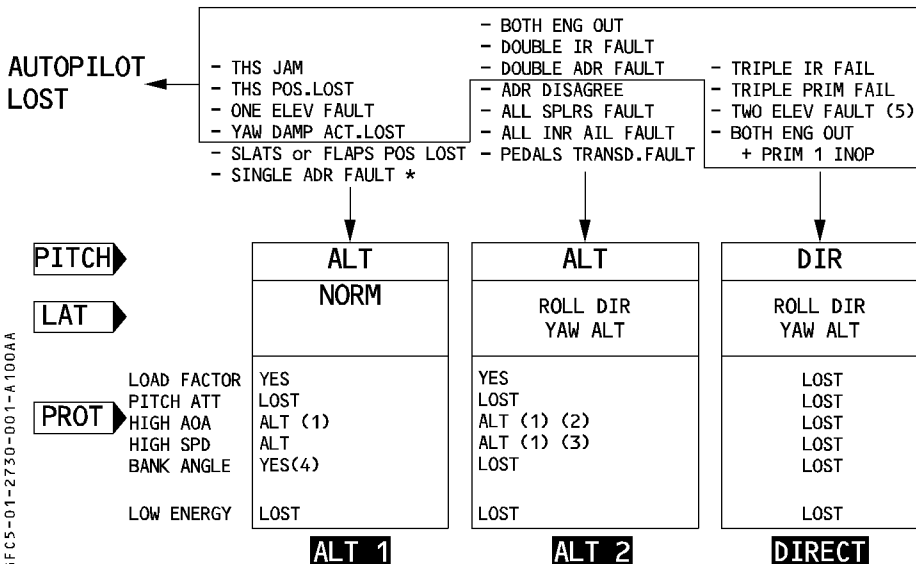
AUTOPILOT LOST

- THS JAM
- THS POS.LOST
- ONE ELEV FAULT
- YAW DAMP ACT.LOST
- SLATS or FLAPS POS LOST
- SINGLE ADR FAULT *

- BOTH ENG OUT
- DOUBLE IR FAULT
- DOUBLE ADR FAULT
- ADR DISAGREE
- ALL SPLRS FAULT
- ALL INR AIL FAULT
- PEDALS TRANSD.FAULT

- TRIPLE IR FAIL
- TRIPLE PRIM FAIL
- TWO ELEV FAULT (5)
- BOTH ENG OUT
+ PRIM 1 INOP

| | | ALT | ALT | DIR |
|---|---|---|---|---|
| PITCH | | ALT | ALT | DIR |
| LAT | | NORM | ROLL DIR YAW ALT | ROLL DIR YAW ALT |
| PROT | LOAD FACTOR | YES | YES | LOST |
| | PITCH ATT | LOST | LOST | LOST |
| | HIGH AOA | ALT (1) | ALT (1) (2) | LOST |
| | HIGH SPD | ALT | ALT (1) (3) | LOST |
| | BANK ANGLE | YES(4) | LOST | LOST |
| | LOW ENERGY | LOST | LOST | LOST |
| | | ALT 1 | ALT 2 | DIRECT |

FC5-01-2730-001-A100AA